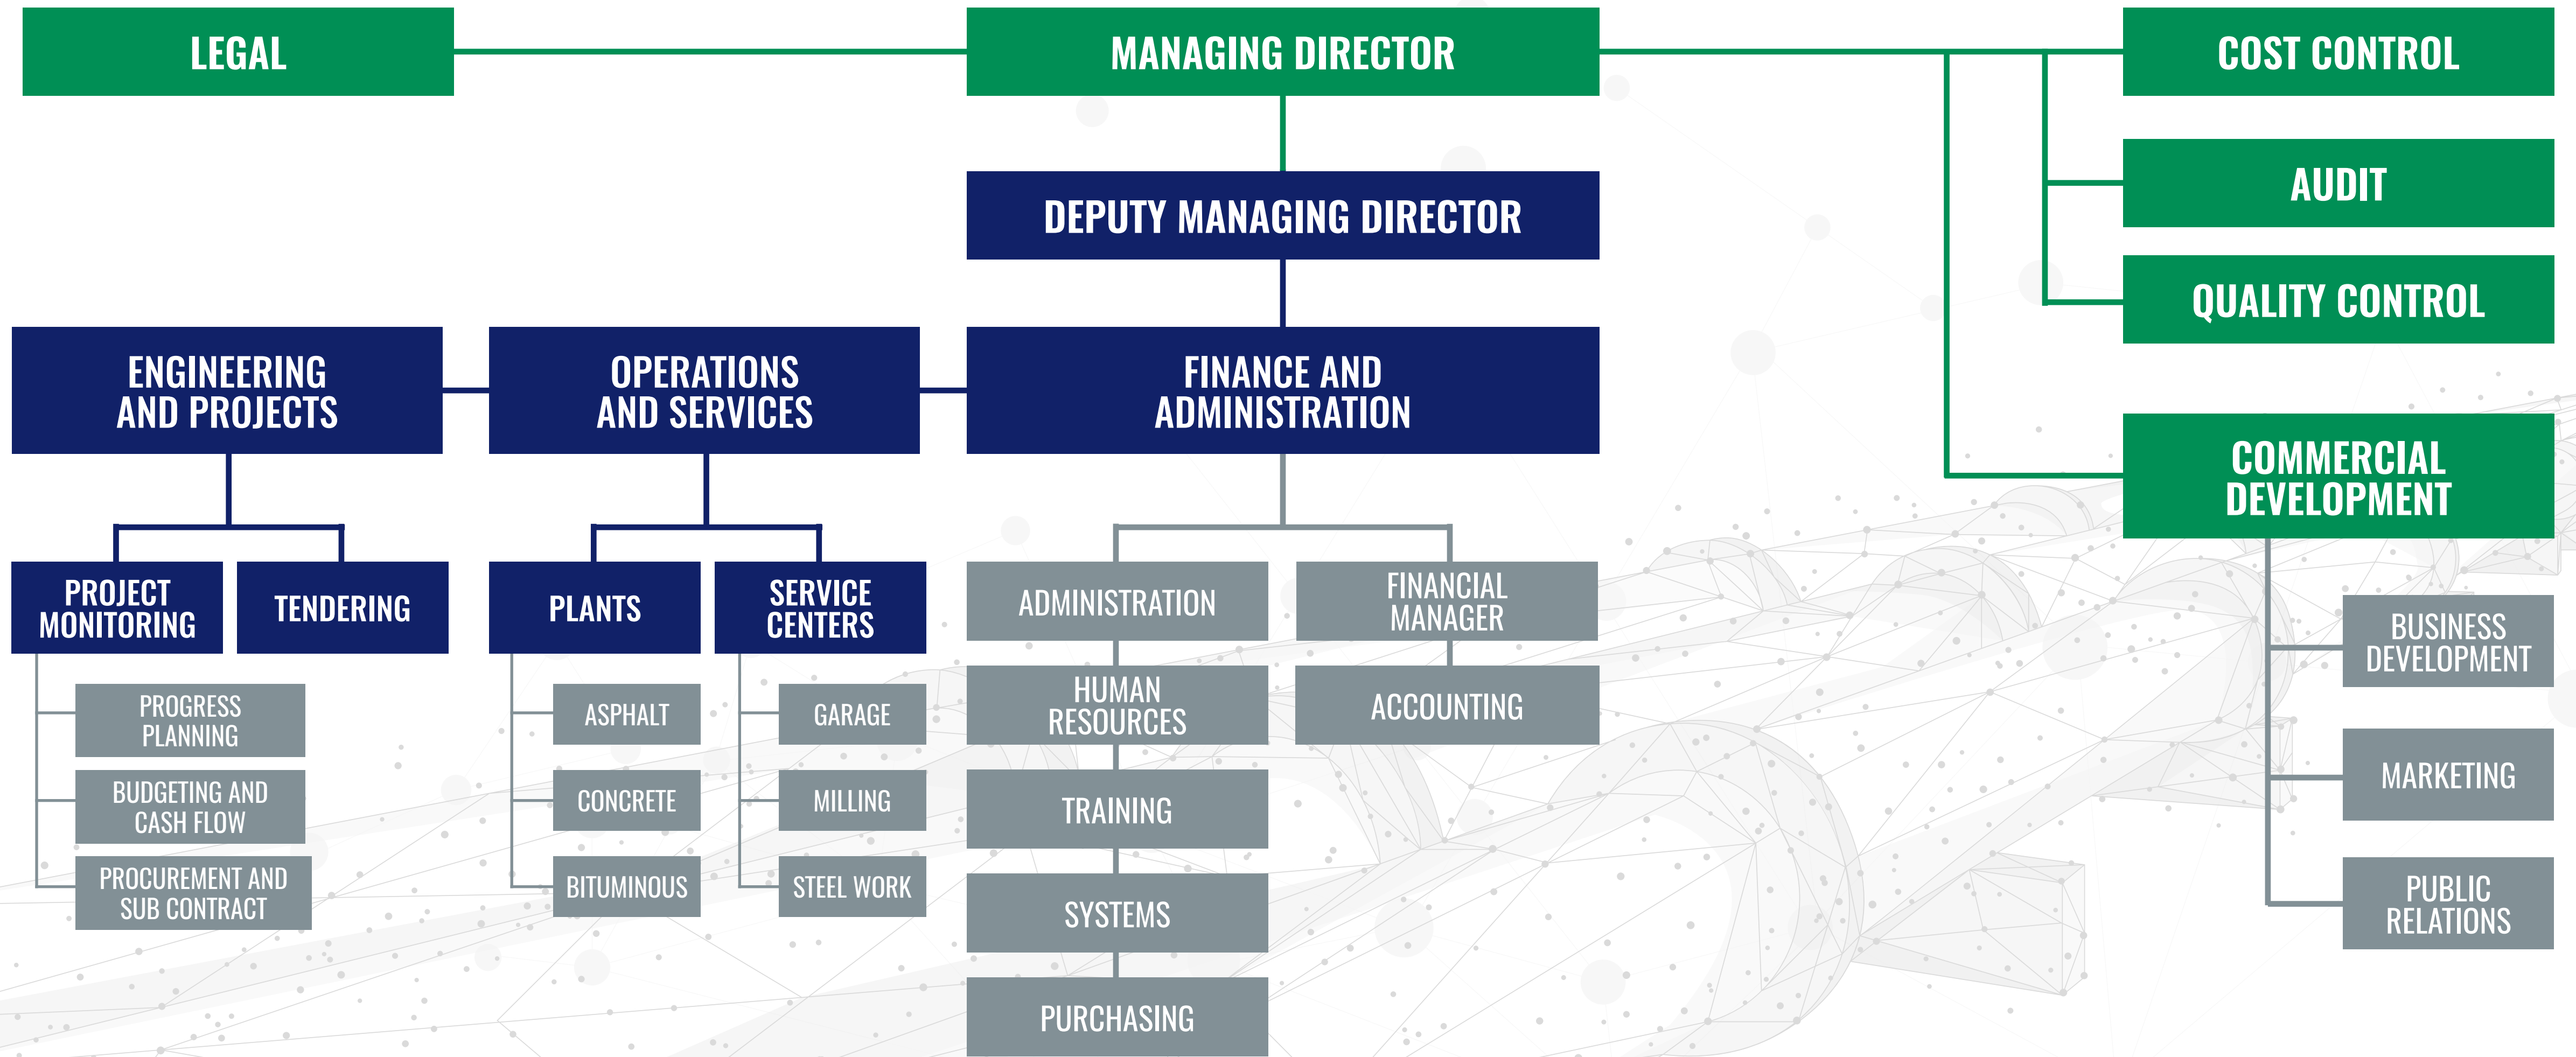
LEGAL

MANAGING DIRECTOR

COST CONTROL

AUDIT

QUALITY CONTROL

DEPUTY MANAGING DIRECTOR

ENGINEERING AND PROJECTS

OPERATIONS AND SERVICES

FINANCE AND ADMINISTRATION

COMMERCIAL DEVELOPMENT

PROJECT MONITORING

TENDERING

PROGRESS PLANNING

BUDGETING AND CASH FLOW

PROCUREMENT AND SUB CONTRACT

PLANTS

SERVICE CENTERS

ASPHALT

CONCRETE

BITUMINOUS

GARAGE

MILLING

STEEL WORK

ADMINISTRATION

HUMAN RESOURCES

TRAINING

SYSTEMS

PURCHASING

FINANCIAL MANAGER

ACCOUNTING

BUSINESS DEVELOPMENT

MARKETING

PUBLIC RELATIONS